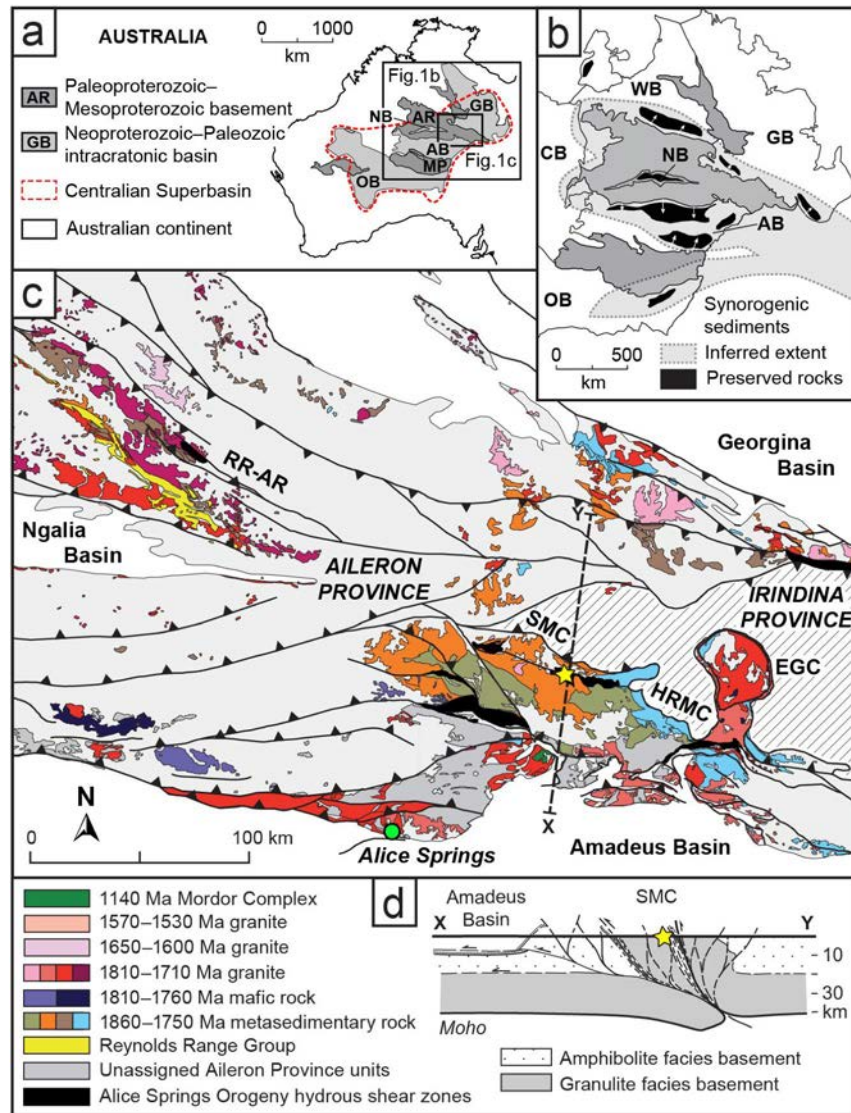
a
AUSTRALIA
0 1000
km
AR Paleoproterozoic–Mesoproterozoic basement
GB Neoproterozoic–Paleozoic intracratonic basin
Centralian Superbasin
Australian continent
Fig.1b
NB
AR
GB
AB
Fig.1c
MP
OB

b
WB
GB
CB
NB
AB
OB
Synorogenic sediments
0 500
km
Inferred extent
Preserved rocks

c
Georgina Basin
RR-AR
Ngalia Basin
AILERON PROVINCE
Y
IRINDINA PROVINCE
SMC
EGC
HRMC
N
0 100 km
Alice Springs
X
Amadeus Basin

1140 Ma Mordor Complex
1570–1530 Ma granite
1650–1600 Ma granite
1810–1710 Ma granite
1810–1760 Ma mafic rock
1860–1750 Ma metasedimentary rock
Reynolds Range Group
Unassigned Aileron Province units
Alice Springs Orogeny hydrous shear zones

d
Amadeus Basin
SMC
X
Y
10
30
km
Moho
Amphibolite facies basement
Granulite facies basement